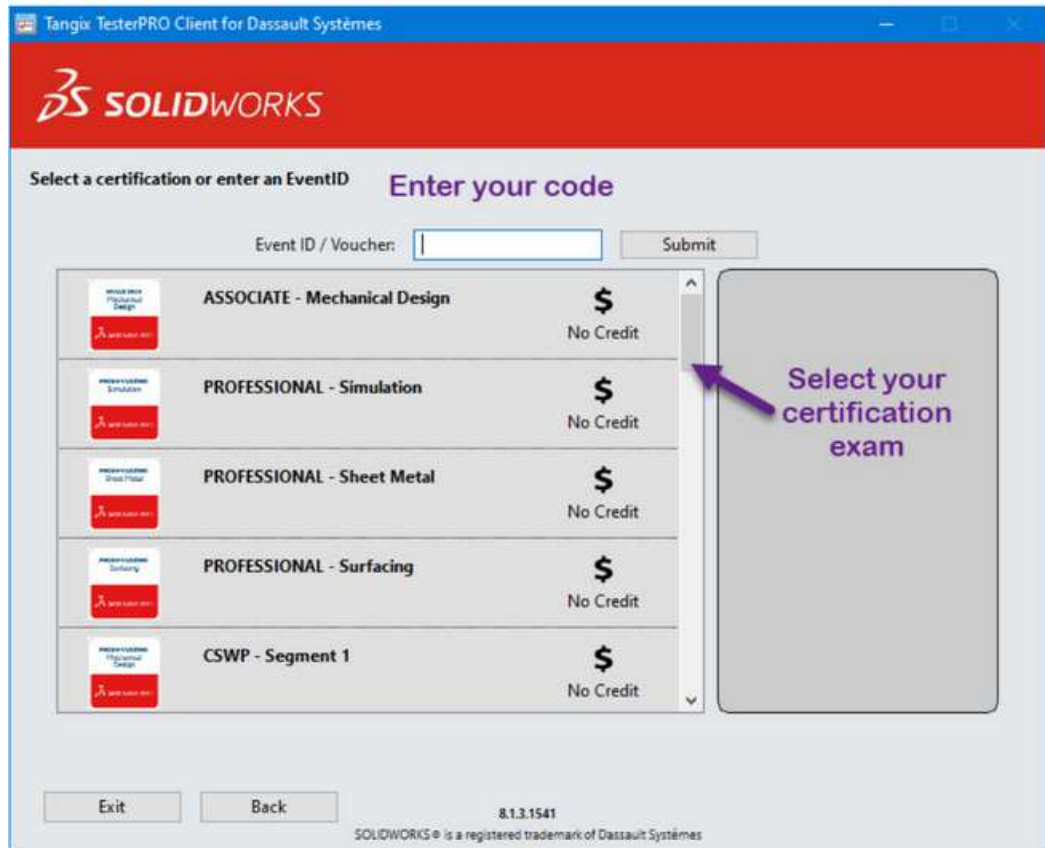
Tangix TesterPRO Client for Dassault Systèmes

3S SOLIDWORKS

Select a certification or enter an EventID

Enter your code

Event ID / Voucher:

Submit

ASSOCIATE - Mechanical Design
$
No Credit

PROFESSIONAL - Simulation
$
No Credit

PROFESSIONAL - Sheet Metal
$
No Credit

PROFESSIONAL - Surfacing
$
No Credit

CSWP - Segment 1
$
No Credit

Select your certification exam

Exit

Back

8.1.3.1541
SOLIDWORKS ® is a registered trademark of Dassault Systèmes